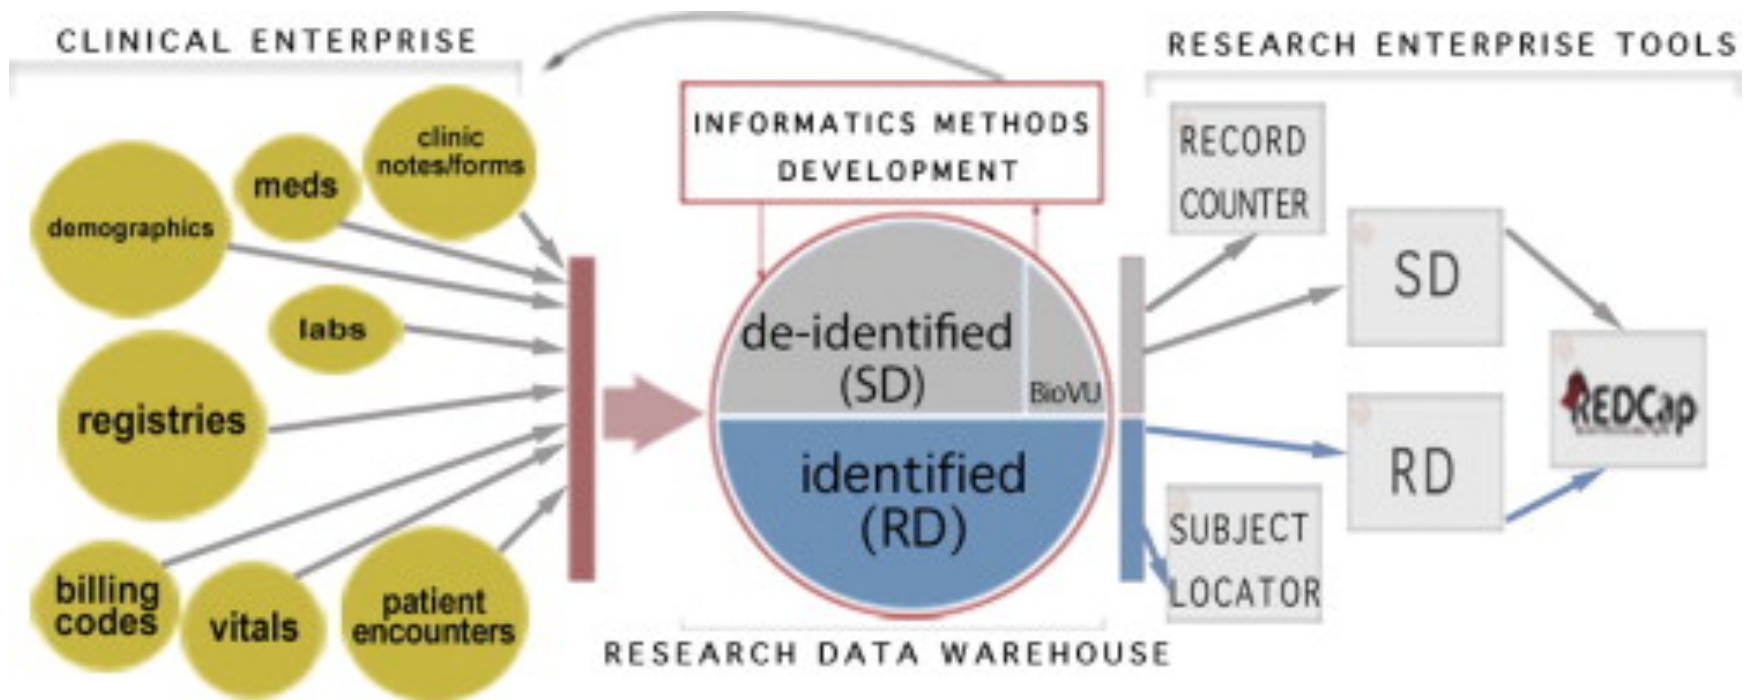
CLINICAL ENTERPRISE

demographics

meds

clinic notes/forms

labs

registries

billing codes

vitals

patient encounters

INFORMATICS METHODS DEVELOPMENT

de-identified (SD)

BioVU

identified (RD)

RESEARCH DATA WAREHOUSE

RESEARCH ENTERPRISE TOOLS

RECORD COUNTER

SD

RD

SUBJECT LOCATOR

REDCap